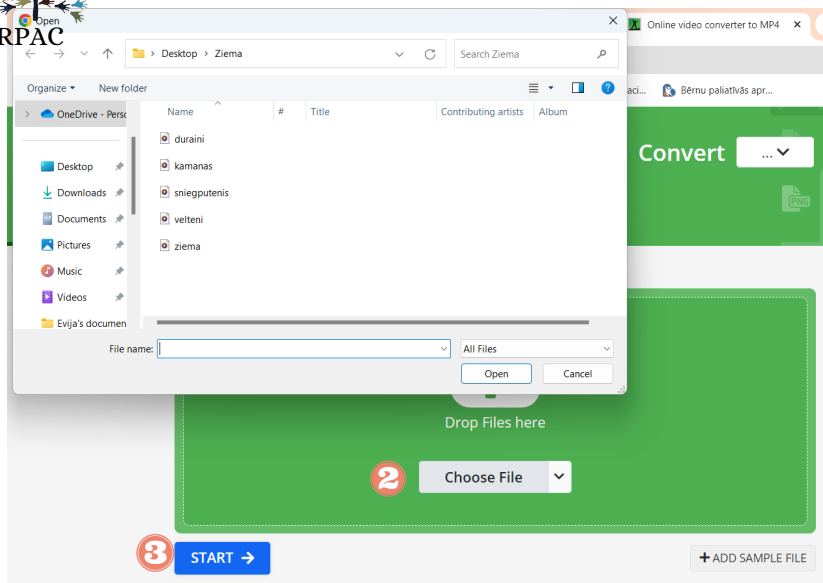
RPAC
Open
Online video converter to MP4 ×
aci... Bērnu paliatīvās apr...
Desktop › Ziema
Search Ziema
Organize ▾ New folder
OneDrive - Perso
Desktop
Downloads
Documents
Pictures
Music
Videos
Evija's documen
Name # Title Contributing artists Album
duraini
kamanas
sniegputenis
velteni
ziema
File name:
All Files
Open Cancel
Convert ...
PNG
Drop Files here
2
Choose File
3
START →
+ ADD SAMPLE FILE